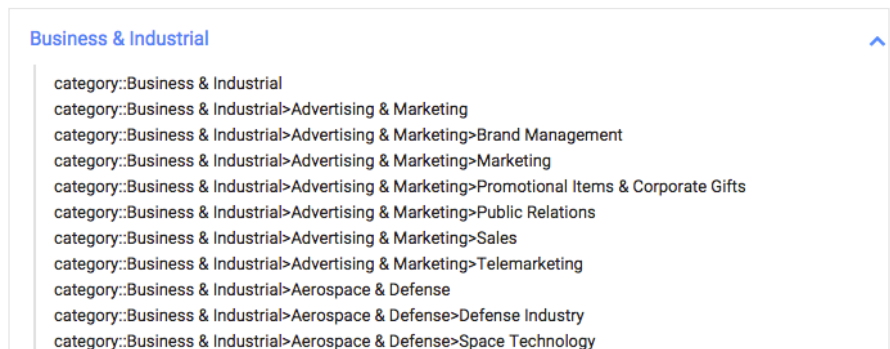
Business & Industrial

category::Business & Industrial
category::Business & Industrial>Advertising & Marketing
category::Business & Industrial>Advertising & Marketing>Brand Management
category::Business & Industrial>Advertising & Marketing>Marketing
category::Business & Industrial>Advertising & Marketing>Promotional Items & Corporate Gifts
category::Business & Industrial>Advertising & Marketing>Public Relations
category::Business & Industrial>Advertising & Marketing>Sales
category::Business & Industrial>Advertising & Marketing>Telemarketing
category::Business & Industrial>Aerospace & Defense
category::Business & Industrial>Aerospace & Defense>Defense Industry
category::Business & Industrial>Aerospace & Defense>Space Technology